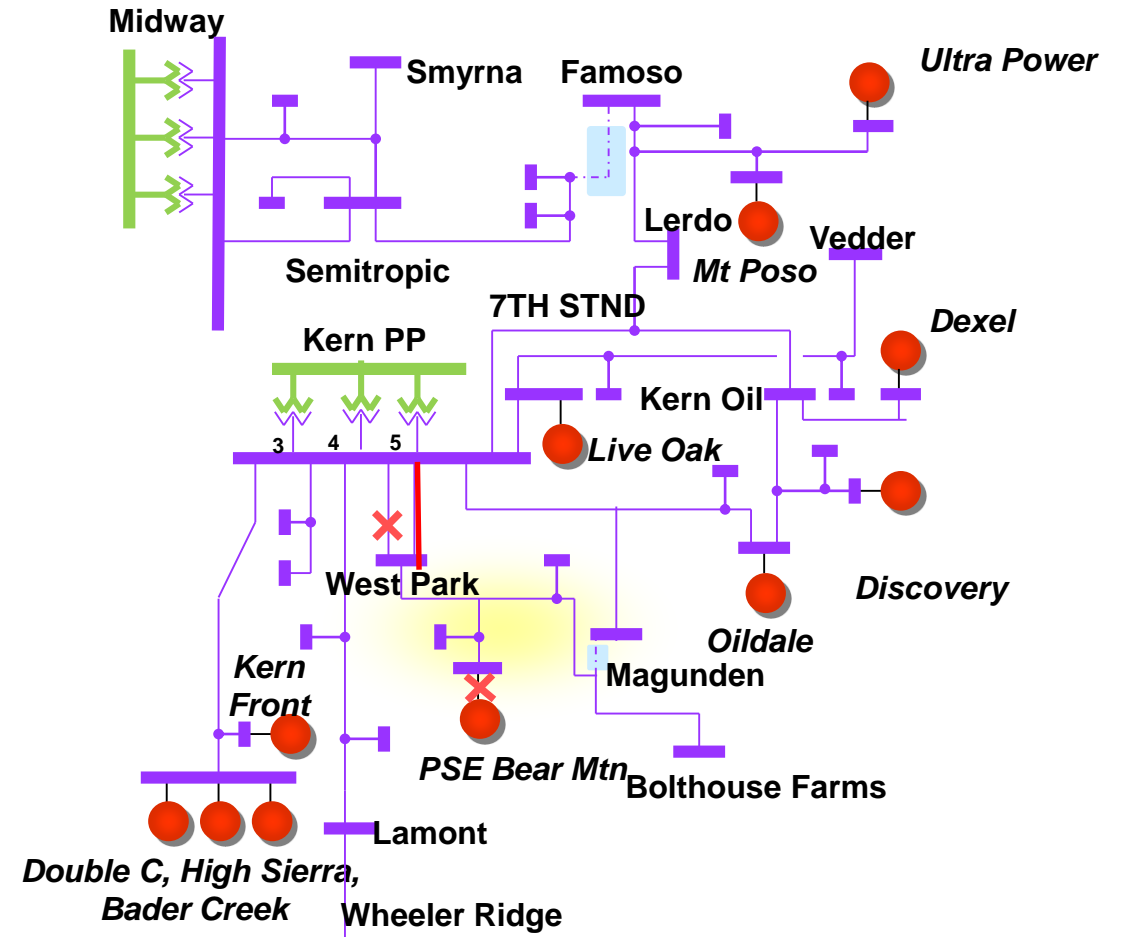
Midway

Smyrna

Famoso

Ultra Power

Lerdo

Vedder

Semitropic

Mt Poso

7TH STND

Dexel

Kern PP

Kern Oil

3

4

5

Live Oak

West Park

Discovery

Oildale

Kern Front

Magunden

PSE Bear Mtn

Bolthouse Farms

Lamont

Double C, High Sierra, Bader Creek

Wheeler Ridge